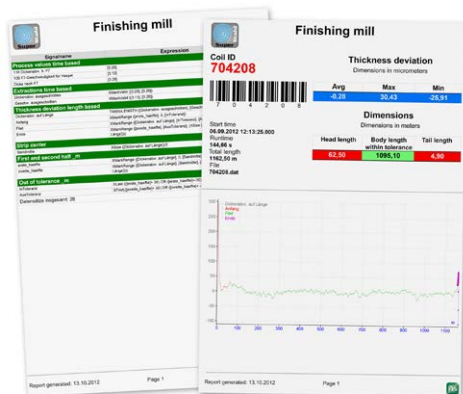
Finishing mill

Signalname | Expression

Process values time based

Extractions time based

Thickness deviation length based

Strip center

First and second half _m

Out of tolerance _m

Datensätze insgesamt: 38

Report generated: 13.10.2012

Page 1

Finishing mill

Coil ID
704208

7 0 4 2 0 8

Start time
06.09.2012 12:13:25.800
Runtime
144,66 s
Total length
1162,50 m
File
704208.dat

Thickness deviation
Dimensions in micrometers

| Avg | Max | Min |
|---|---|---|
| -0,28 | 30,43 | -25,91 |

Dimensions
Dimensions in meters

| Head length | Body length within tolerance | Tail length |
|---|---|---|
| 62,50 | 1095,10 | 4,90 |

Dickenabw. auf Länge
Anfang
Mitte
Ende

0 100 200 300 400 500 600 700 800 900 1000 1100

Report generated: 13.10.2012

Page 1